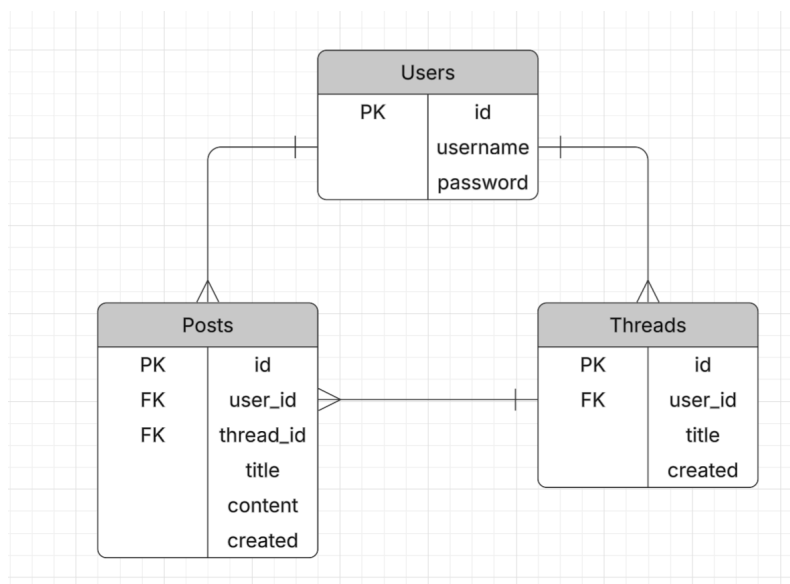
Users

| PK | id |
|---|---|
| | username |
| | password |

Posts

| PK | id |
|---|---|
| FK | user_id |
| FK | thread_id |
| | title |
| | content |
| | created |

Threads

| PK | id |
|---|---|
| FK | user_id |
| | title |
| | created |